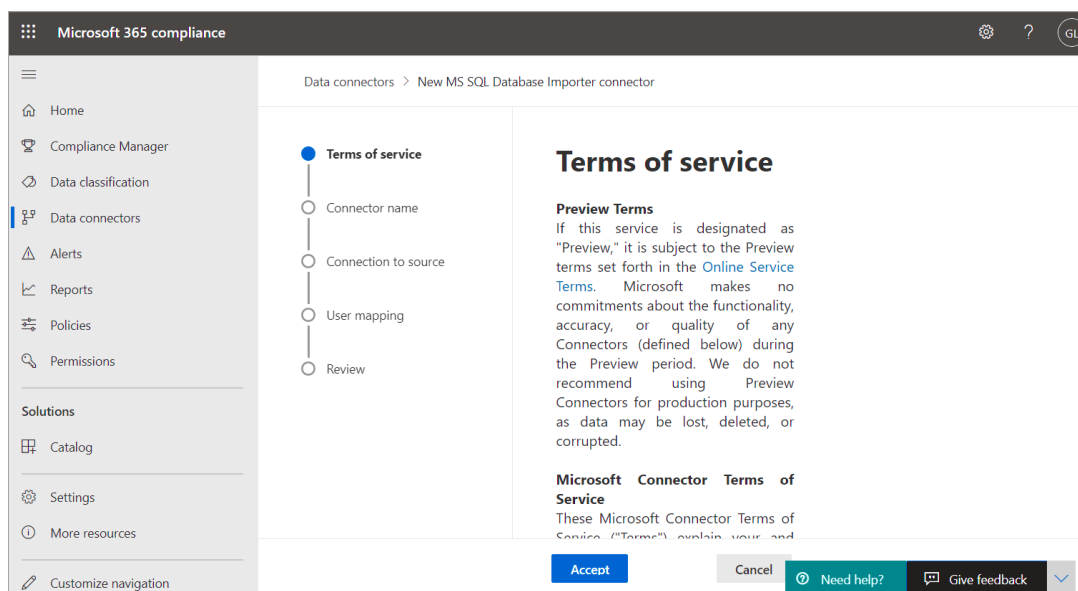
Microsoft 365 compliance

GL

Home
Compliance Manager
Data classification
Data connectors
Alerts
Reports
Policies
Permissions

Solutions

Catalog

Settings
More resources

Customize navigation

Data connectors > New MS SQL Database Importer connector

Terms of service
Connector name
Connection to source
User mapping
Review

Terms of service

Preview Terms
If this service is designated as "Preview," it is subject to the Preview terms set forth in the Online Service Terms. Microsoft makes no commitments about the functionality, accuracy, or quality of any Connectors (defined below) during the Preview period. We do not recommend using Preview Connectors for production purposes, as data may be lost, deleted, or corrupted.

Microsoft Connector Terms of Service
These Microsoft Connector Terms of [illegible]

Accept
Cancel
Need help?
Give feedback